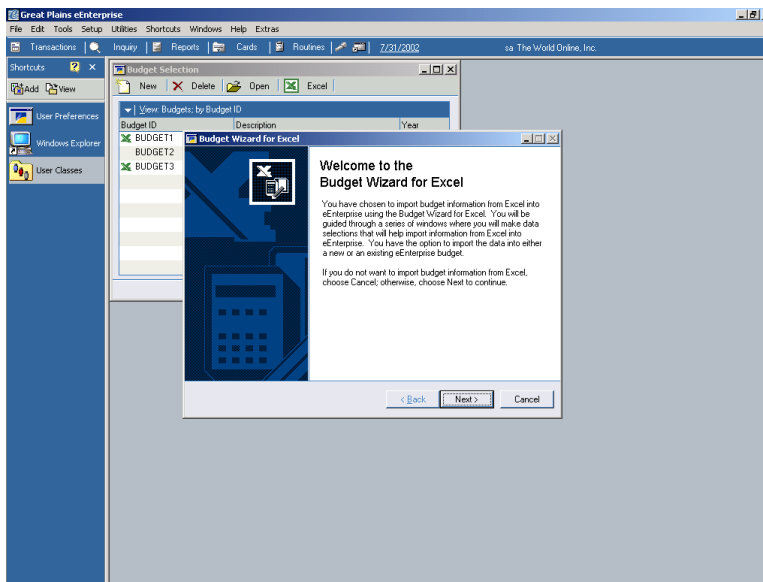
Great Plains eEnterprise

File Edit Tools Setup Utilities Shortcuts Windows Help Extras

Transactions | Inquiry | Reports | Cards | Routines | 7/31/2002 sa The World Online, Inc.

Shortcuts

Add View

User Preferences

Windows Explorer

User Classes

Budget Selection

New Delete Open Excel

View: Budgets; by Budget ID

| Budget ID | Description | Year |
|---|---|---|
| BUDGET1 | | |
| BUDGET2 | | |
| BUDGET3 | | |

Budget Wizard for Excel

Welcome to the Budget Wizard for Excel

You have chosen to import budget information from Excel into eEnterprise using the Budget Wizard for Excel. You will be guided through a series of windows where you will make data selections that will help import information from Excel into eEnterprise. You have the option to import the data into either a new or an existing eEnterprise budget.

If you do not want to import budget information from Excel, choose Cancel; otherwise, choose Next to continue.

< Back Next > Cancel